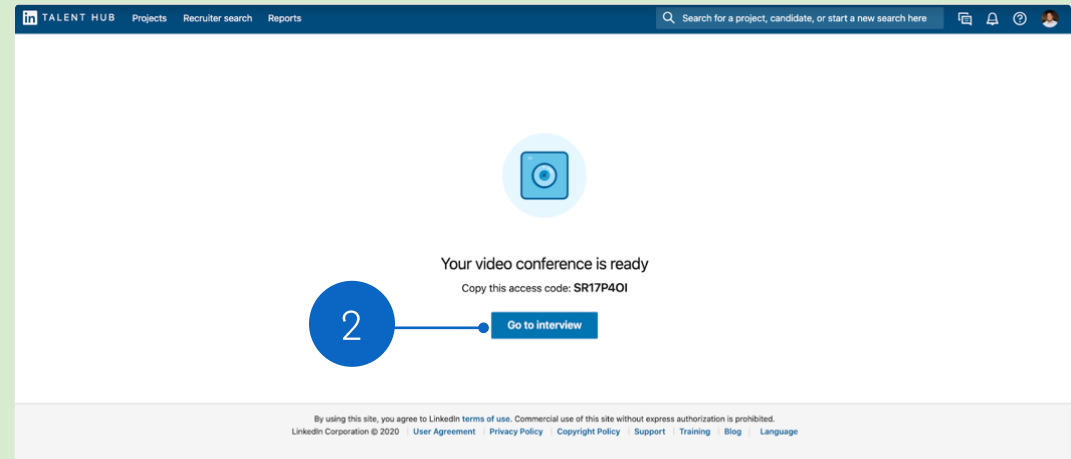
in TALENT HUB Projects Recruiter search Reports

Search for a project, candidate, or start a new search here

Your video conference is ready

Copy this access code: **SR17P4OI**

2

Go to interview

By using this site, you agree to LinkedIn terms of use. Commercial use of this site without express authorization is prohibited.

LinkedIn Corporation © 2020 | User Agreement | Privacy Policy | Copyright Policy | Support | Training | Blog | Language